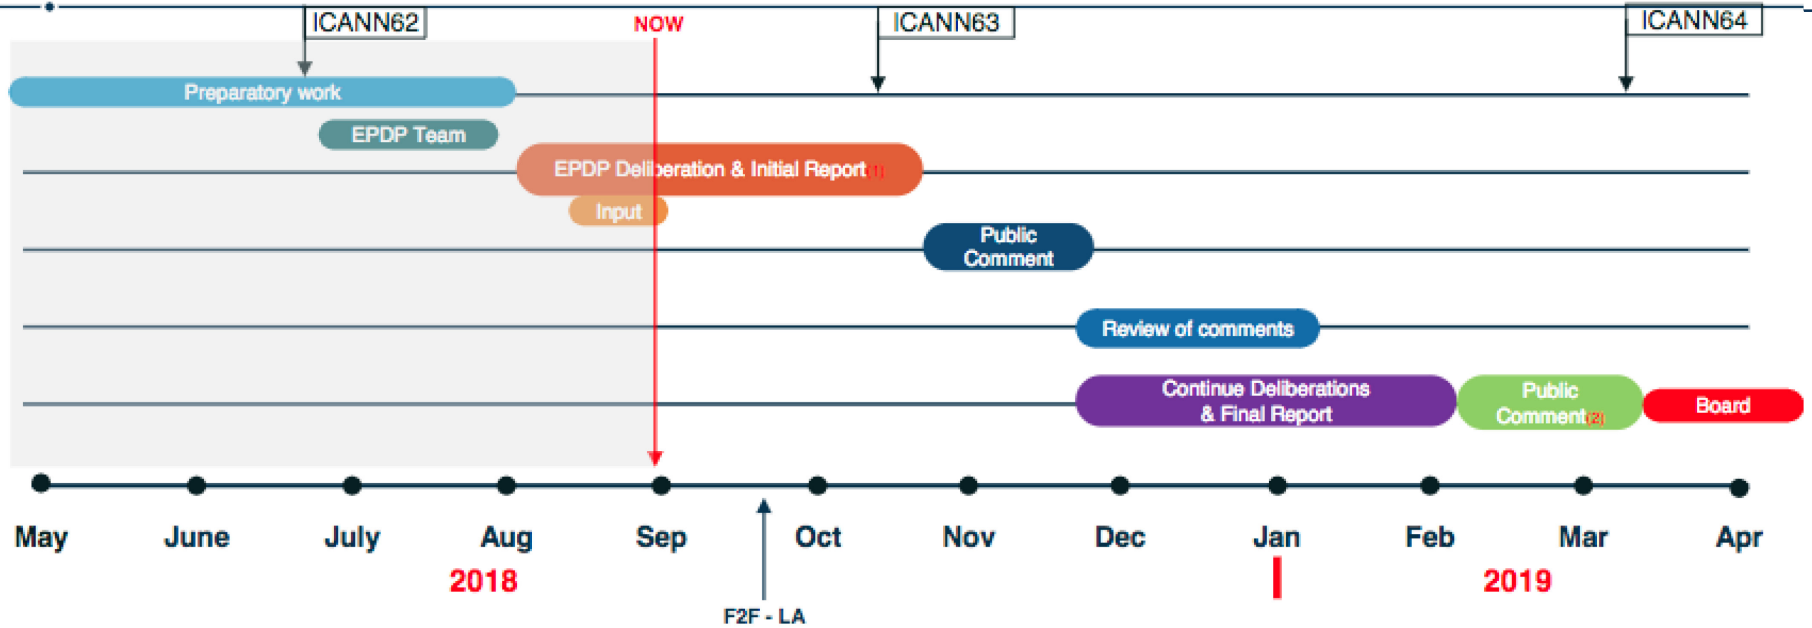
ICANN62

NOW

ICANN63

ICANN64

Preparatory work

EPDP Team

EPDP Deliberation & Initial Report (1)

Input

Public Comment

Review of comments

Continue Deliberations & Final Report

Public Comment (2)

Board

May June July Aug Sep Oct Nov Dec Jan Feb Mar Apr

2018

2019

F2F - LA